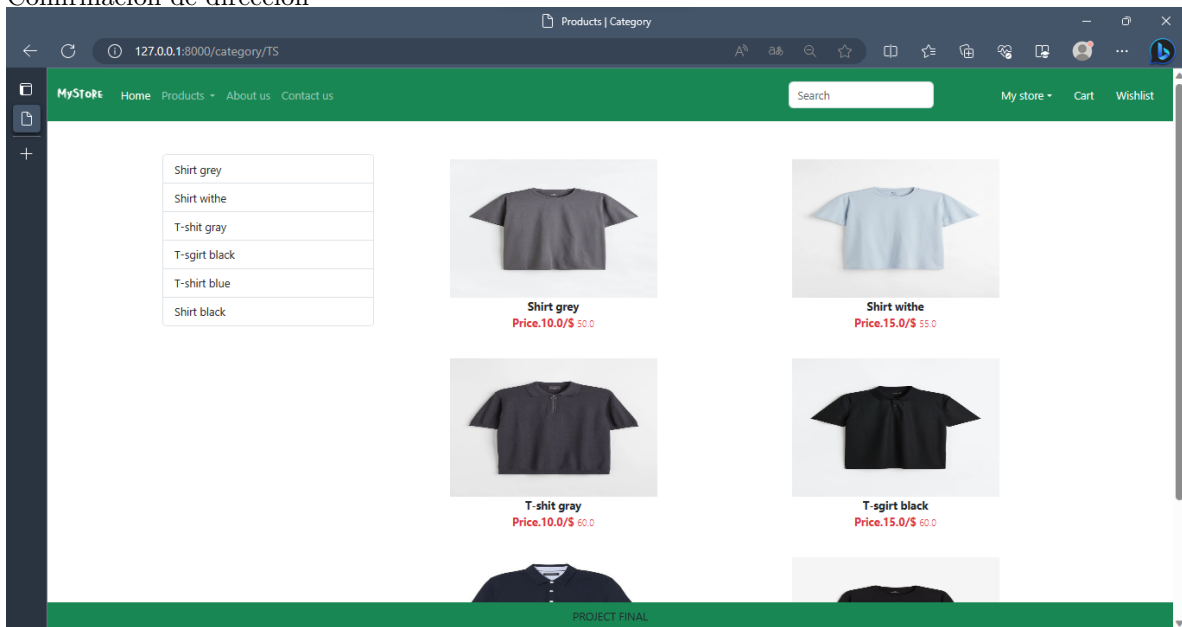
Confirmación de dirección

Products | Category

127.0.0.1:8000/category/TS

MyStore Home Products About us Contact us

Search

My store Cart Wishlist

Shirt grey
Shirt withe
T-shit gray
T-sgirt black
T-shirt blue
Shirt black

Shirt grey
Price.10.0/$ 50.0

Shirt withe
Price.15.0/$ 55.0

T-shit gray
Price.10.0/$ 60.0

T-sgirt black
Price.15.0/$ 60.0

PROJECT FINAL